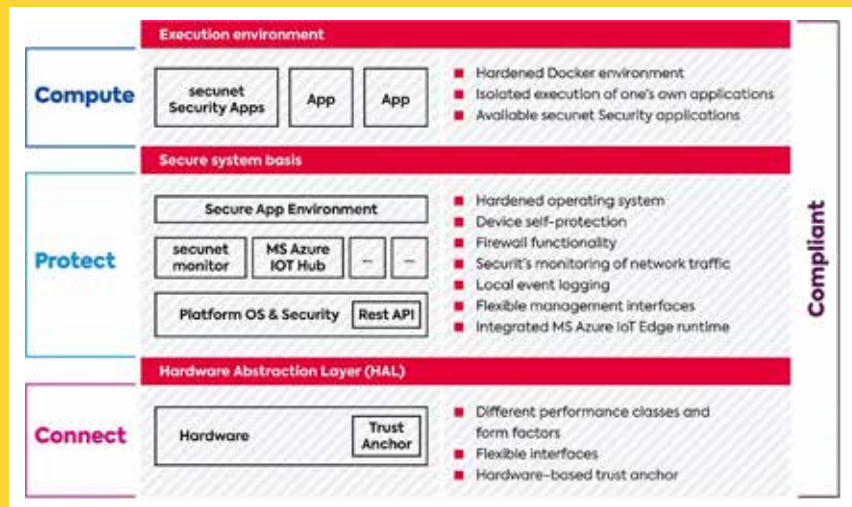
Execution environment

Compute

secunet Security Apps

App

App

Hardened Docker environment
Isolated execution of one's own applications
Available secunet Security applications

Secure system basis

Protect

Secure App Environment

secunet monitor

MS Azure IOT Hub

–

–

Platform OS & Security

Rest API

Hardened operating system
Device self-protection
Firewall functionality
Securit's monitoring of network traffic
Local event logging
Flexible management interfaces
Integrated MS Azure IoT Edge runtime

Hardware Abstraction Layer (HAL)

Connect

Hardware

Trust Anchor

Different performance classes and form factors
Flexible interfaces
Hardware-based trust anchor

Compliant